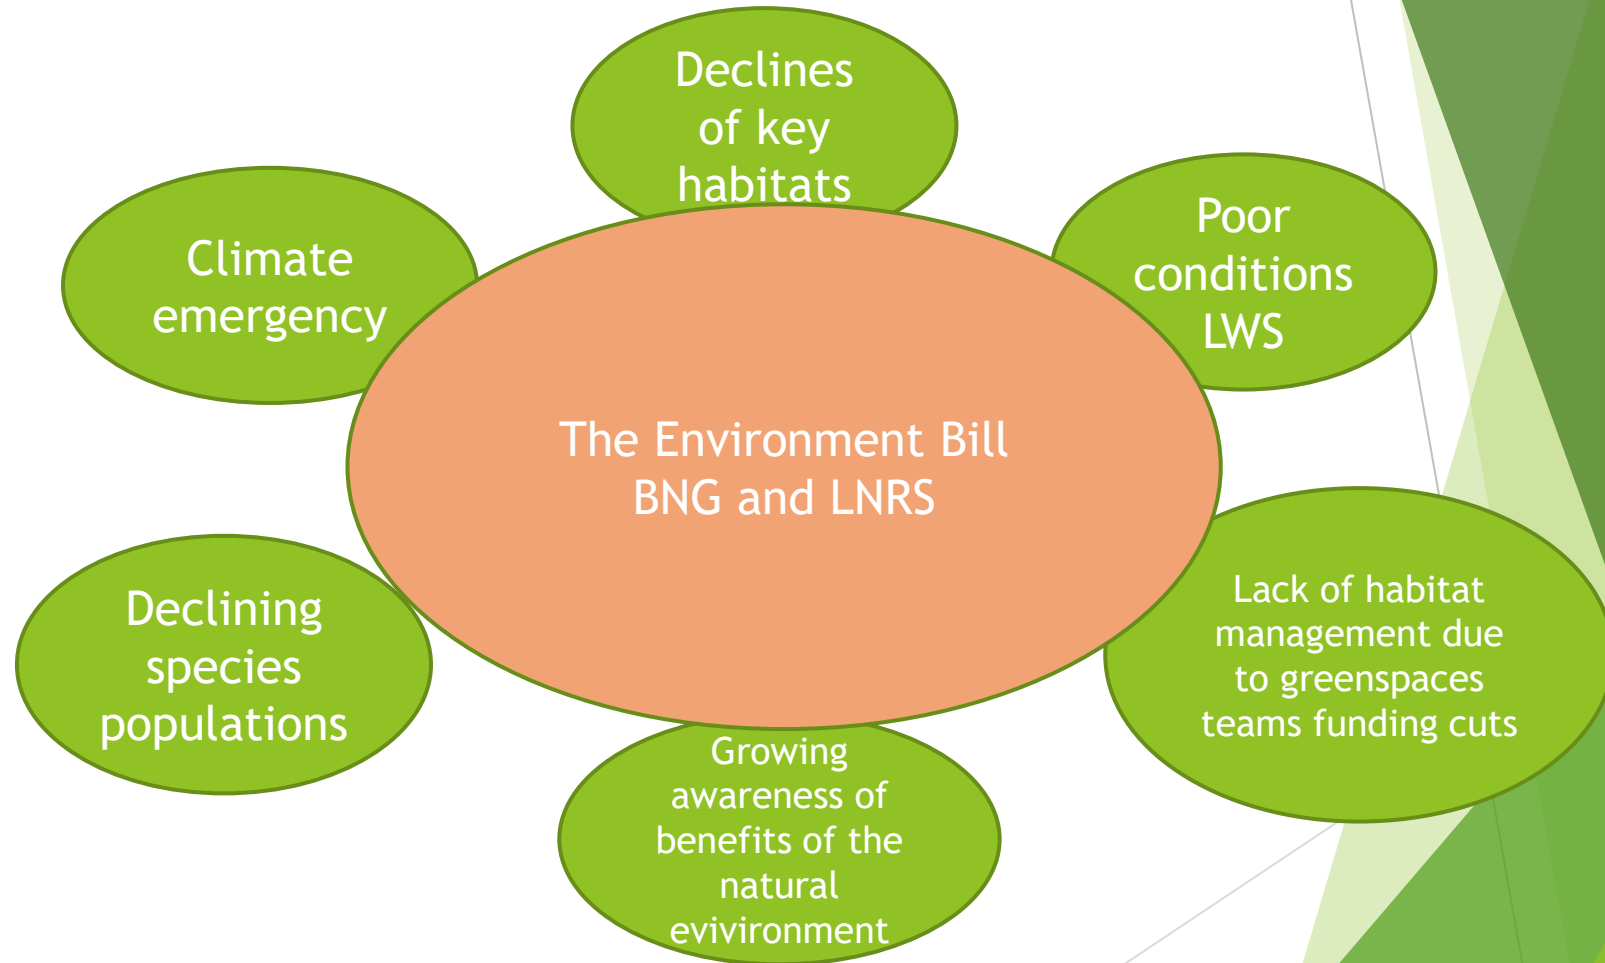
Declines of key habitats

Climate emergency

Poor conditions LWS

The Environment Bill
BNG and LNRS

Declining species populations

Lack of habitat management due to greenspaces teams funding cuts

Growing awareness of benefits of the natural evivironment